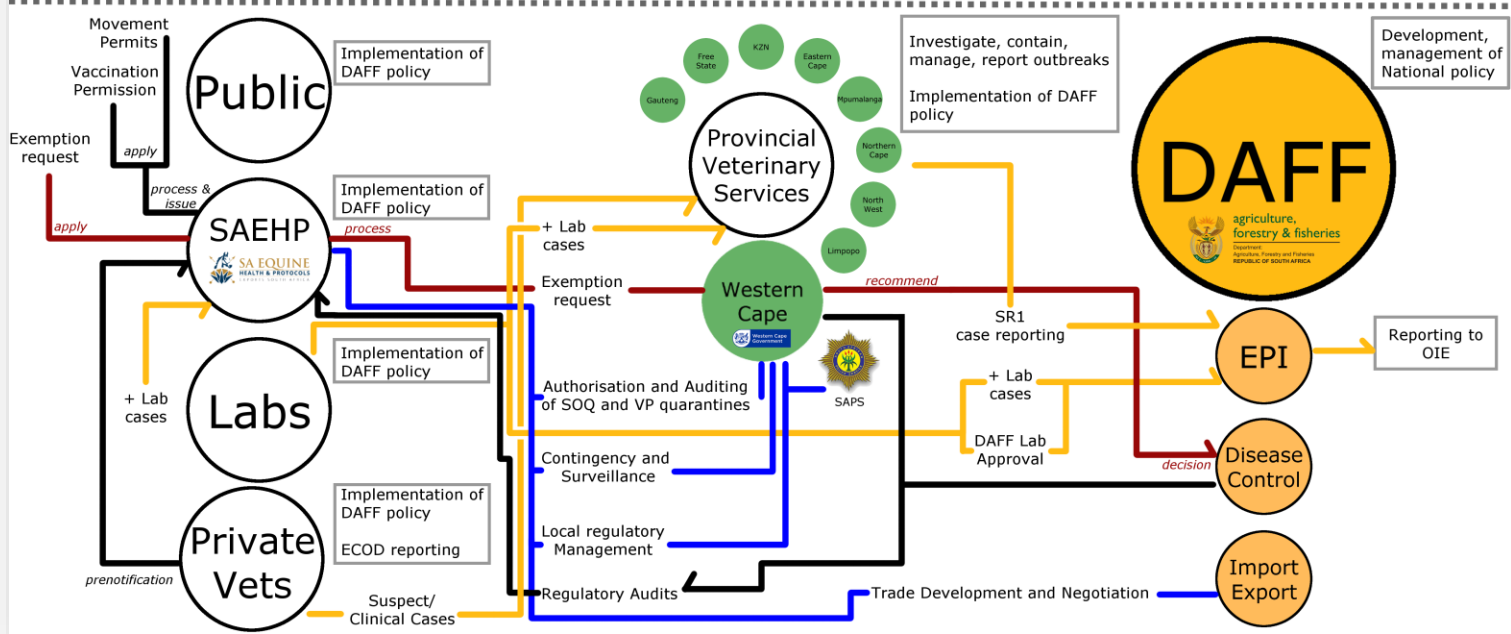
Movement Permits

Vaccination Permission

Exemption request

apply

apply

process & issue

Public

Implementation of DAFF policy

SAEHP

SA EQUINE HEALTH & PROTOCOLS

Implementation of DAFF policy

process

+ Lab cases

Labs

Implementation of DAFF policy

Private Vets

Implementation of DAFF policy

ECOD reporting

prenotification

Suspect/ Clinical Cases

Free State

KZN

Eastern Cape

Gauteng

Mpumalanga

Northern Cape

North West

Limpopo

Provincial Veterinary Services

Investigate, contain, manage, report outbreaks

Implementation of DAFF policy

+ Lab cases

Exemption request

Western Cape

Western Cape Government

SAPS

Authorisation and Auditing of SOQ and VP quarantines

Contingency and Surveillance

Local regulatory Management

Regulatory Audits

Trade Development and Negotiation

recommend

SR1 case reporting

+ Lab cases

DAFF Lab Approval

decision

Development, management of National policy

DAFF

agriculture, forestry & fisheries

Department: Agriculture, Forestry and Fisheries REPUBLIC OF SOUTH AFRICA

EPI

Reporting to OIE

Disease Control

Import Export